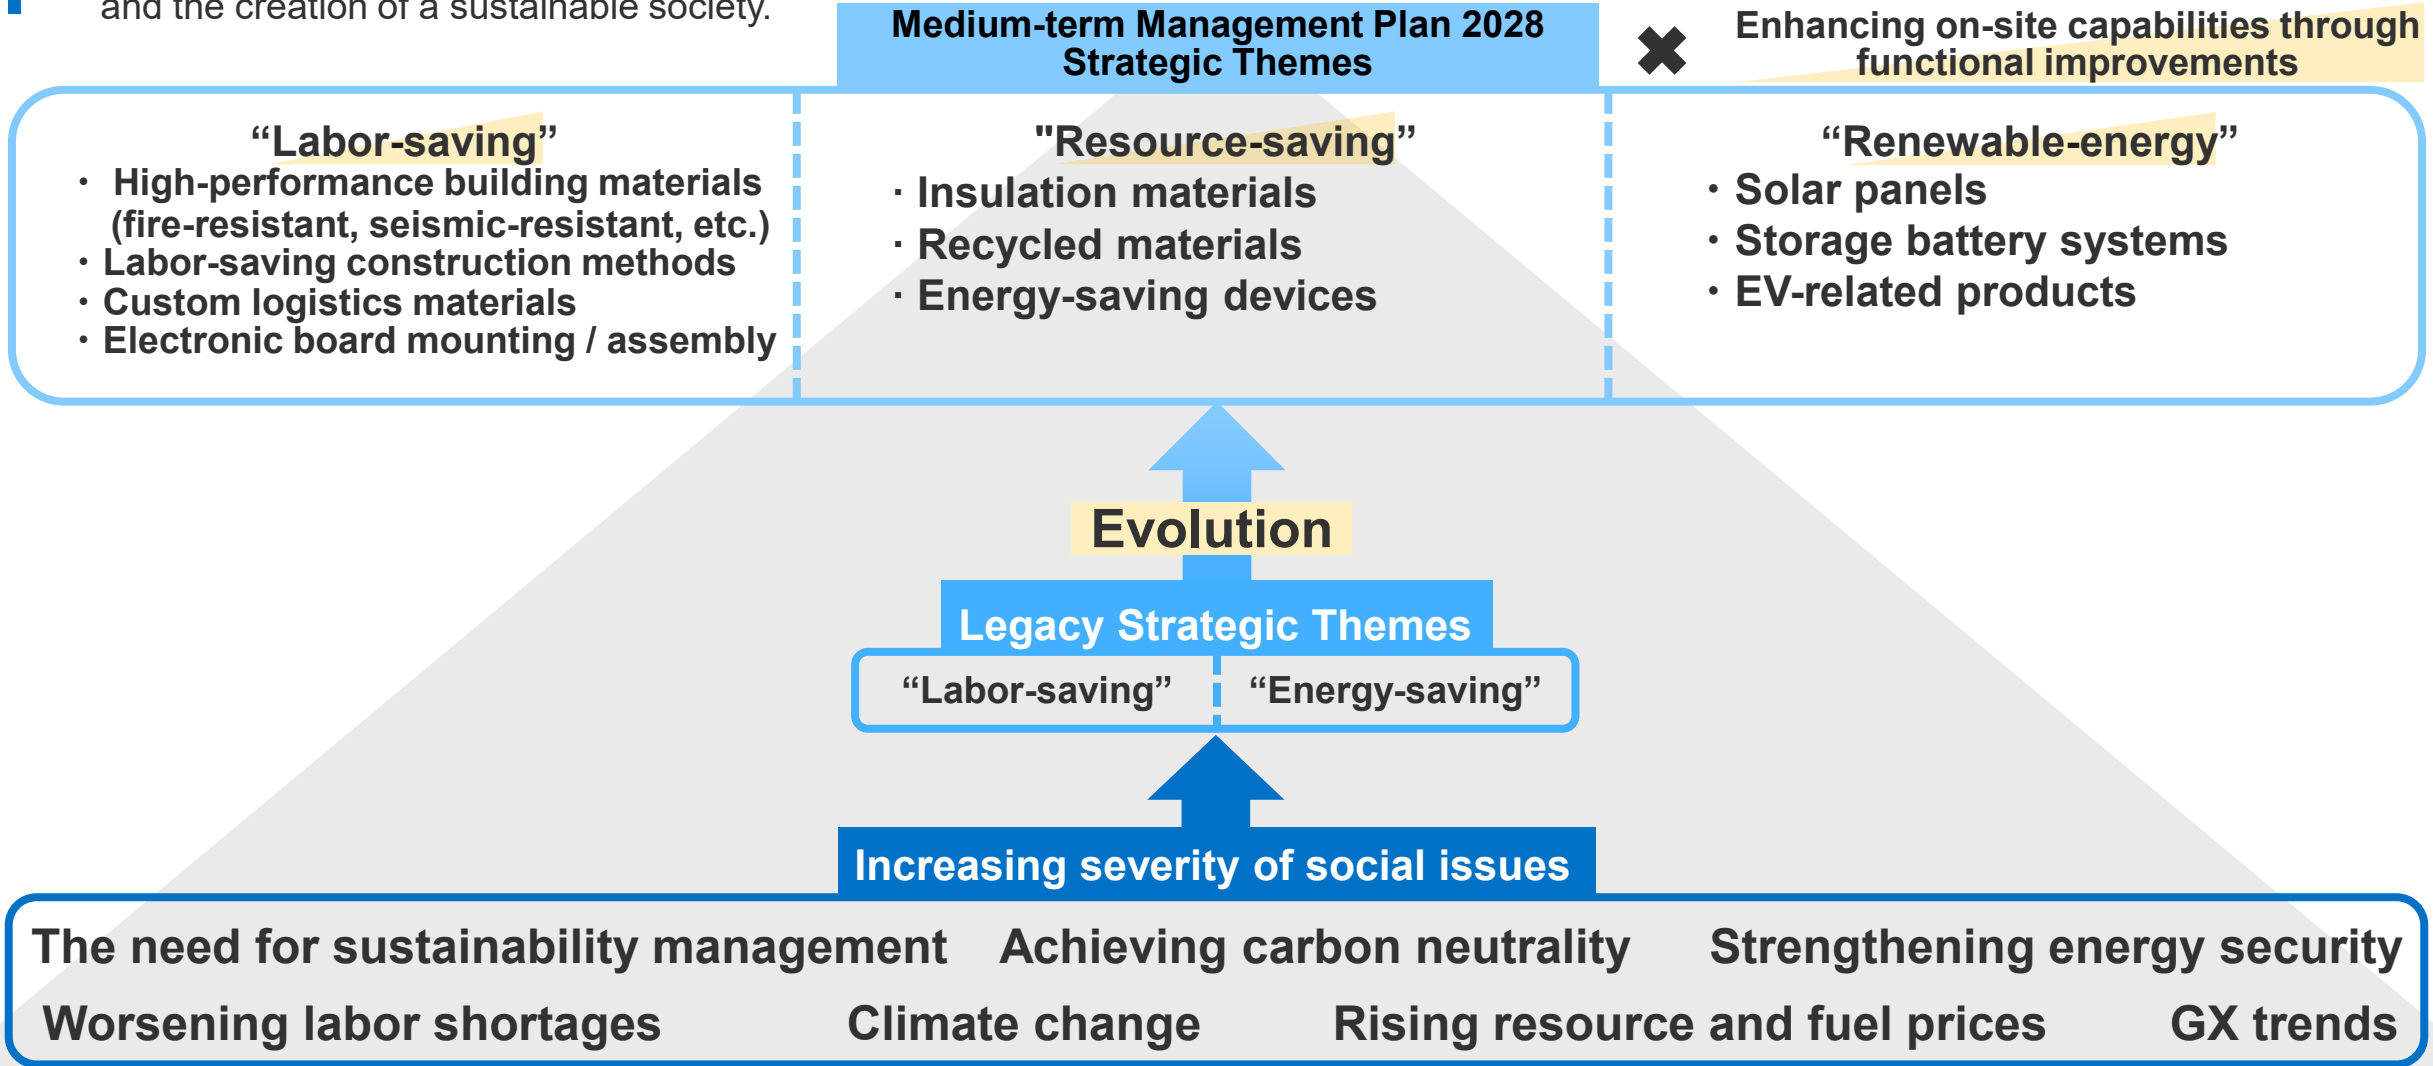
and the creation of a sustainable society.

Medium-term Management Plan 2028 Strategic Themes

✖ Enhancing on-site capabilities through functional improvements

“Labor-saving”
・ High-performance building materials (fire-resistant, seismic-resistant, etc.)
・ Labor-saving construction methods
・ Custom logistics materials
・ Electronic board mounting / assembly

"Resource-saving”
・ Insulation materials
・ Recycled materials
・ Energy-saving devices

“Renewable-energy”
・ Solar panels
・ Storage battery systems
・ EV-related products

Evolution

Legacy Strategic Themes

“Labor-saving” “Energy-saving”

Increasing severity of social issues

The need for sustainability management Achieving carbon neutrality Strengthening energy security

Worsening labor shortages Climate change Rising resource and fuel prices GX trends